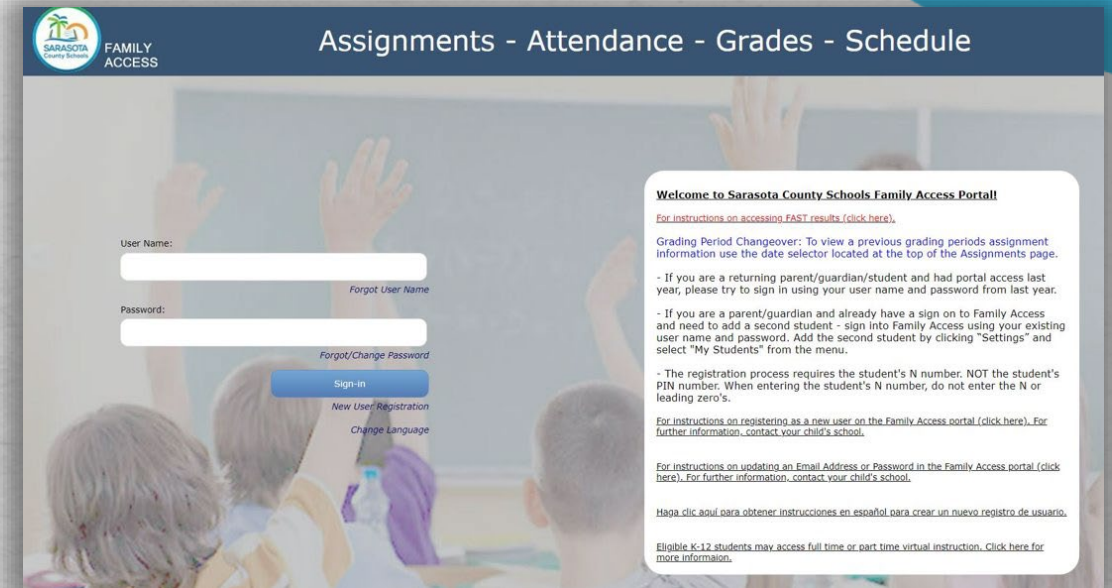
SARASOTA County Schools FAMILY ACCESS

Assignments - Attendance - Grades - Schedule

User Name:

Forgot User Name

Password:

Forgot/Change Password

Sign-in

New User Registration

Change Language

Welcome to Sarasota County Schools Family Access Portal!

For instructions on accessing FAST results (click here).

Grading Period Changeover: To view a previous grading periods assignment information use the date selector located at the top of the Assignments page.

- If you are a returning parent/guardian/student and had portal access last year, please try to sign in using your user name and password from last year.

- If you are a parent/guardian and already have a sign on to Family Access and need to add a second student - sign into Family Access using your existing user name and password. Add the second student by clicking "Settings" and select "My Students" from the menu.

- The registration process requires the student's N number. NOT the student's PIN number. When entering the student's N number, do not enter the N or leading zero's.

For instructions on registering as a new user on the Family Access portal (click here). For further information, contact your child's school.

For instructions on updating an Email Address or Password in the Family Access portal (click here). For further information, contact your child's school.

Haga clic aquí para obtener instrucciones en español para crear un nuevo registro de usuario.

Eligible K-12 students may access full time or part time virtual instruction. Click here for more informaion.